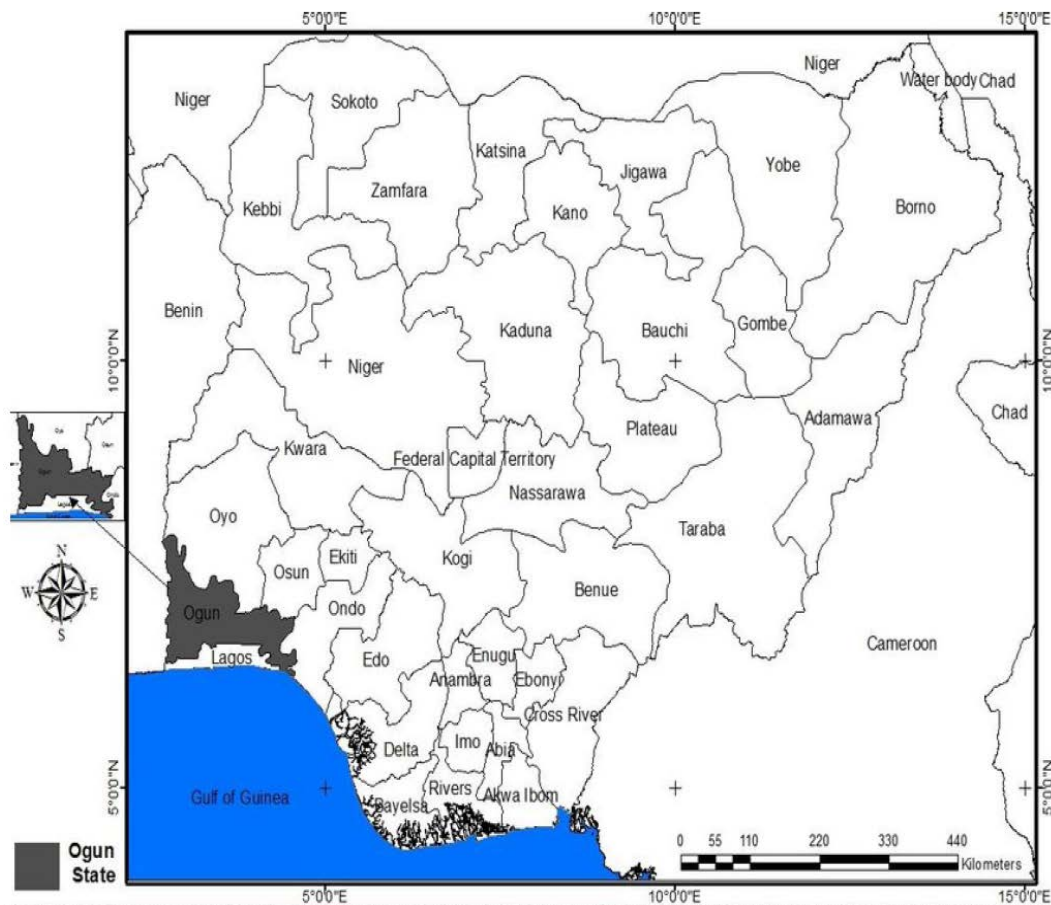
5°0'0"E
10°0'0"E
15°0'0"E

Niger
Sokoto
Niger
Water body
Chad
Katsina
Jigawa
Yobe
Zamfara
Kebbi
Kano
Borno
Benin
Kaduna
Bauchi
Gombe
10°0'0"N
Niger
10°0'0"N
Chad
Adamawa
Plateau
Kwara
Federal Capital Territory
Nassarawa
Oyo
Taraba
Ekiti
Kogi
Osun
N
W
E
S
Benue
Ogun
Ondo
Cameroon
Lagos
Edo
Enugu
Anambra
Ebonyi
Cross River
Delta
Imo
Abia
5°0'0"N
Gulf of Guinea
Rivers
Akwa Ibom
Bayelsa
5°0'0"N
0 55 110 220 330 440
Kilometers
Ogun State
5°0'0"E
10°0'0"E
15°0'0"E